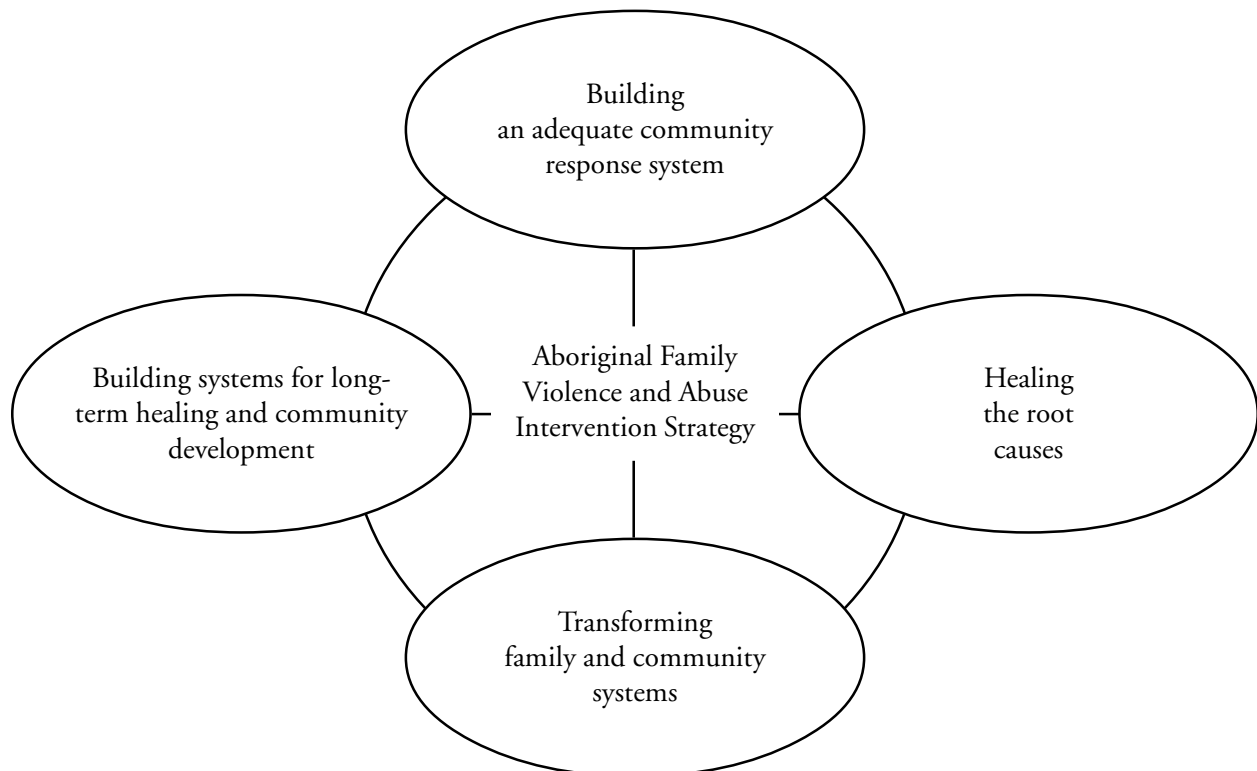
Building an adequate community response system

Building systems for long-term healing and community development

Aboriginal Family Violence and Abuse Intervention Strategy

Healing the root causes

Transforming family and community systems